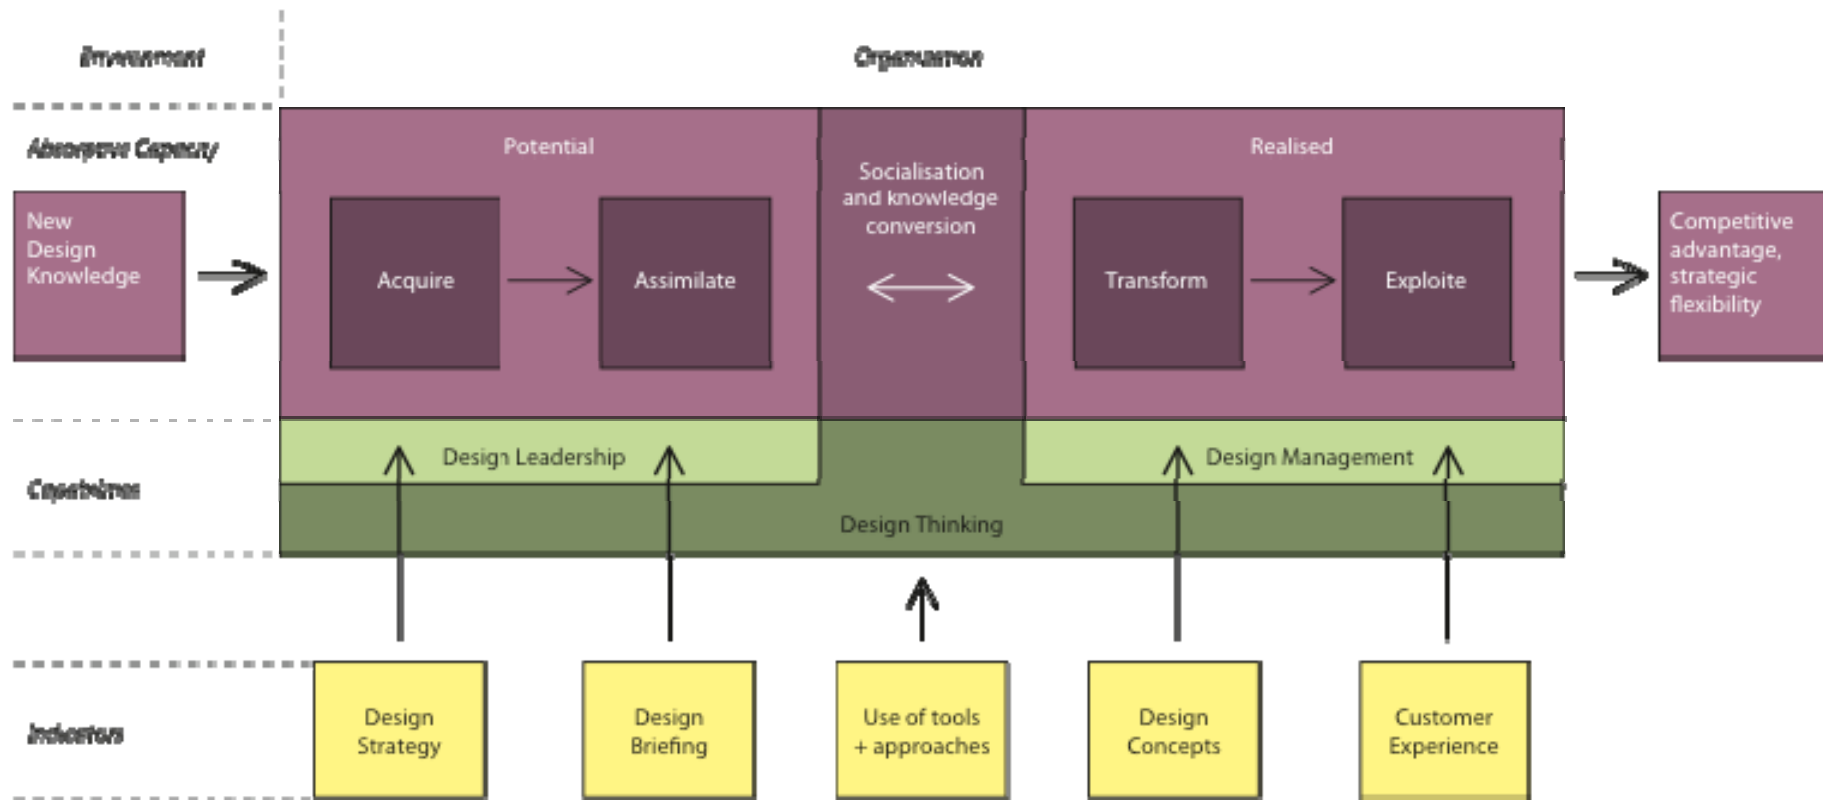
Environment

Organisation

Absorptive Capacity

New Design Knowledge

Potential

Acquire

Assimilate

Socialisation and knowledge conversion

Realised

Transform

Exploite

Competitive advantage, strategic flexibility

Capabilities

Design Leadership

Design Management

Design Thinking

Indicators

Design Strategy

Design Briefing

Use of tools + approaches

Design Concepts

Customer Experience